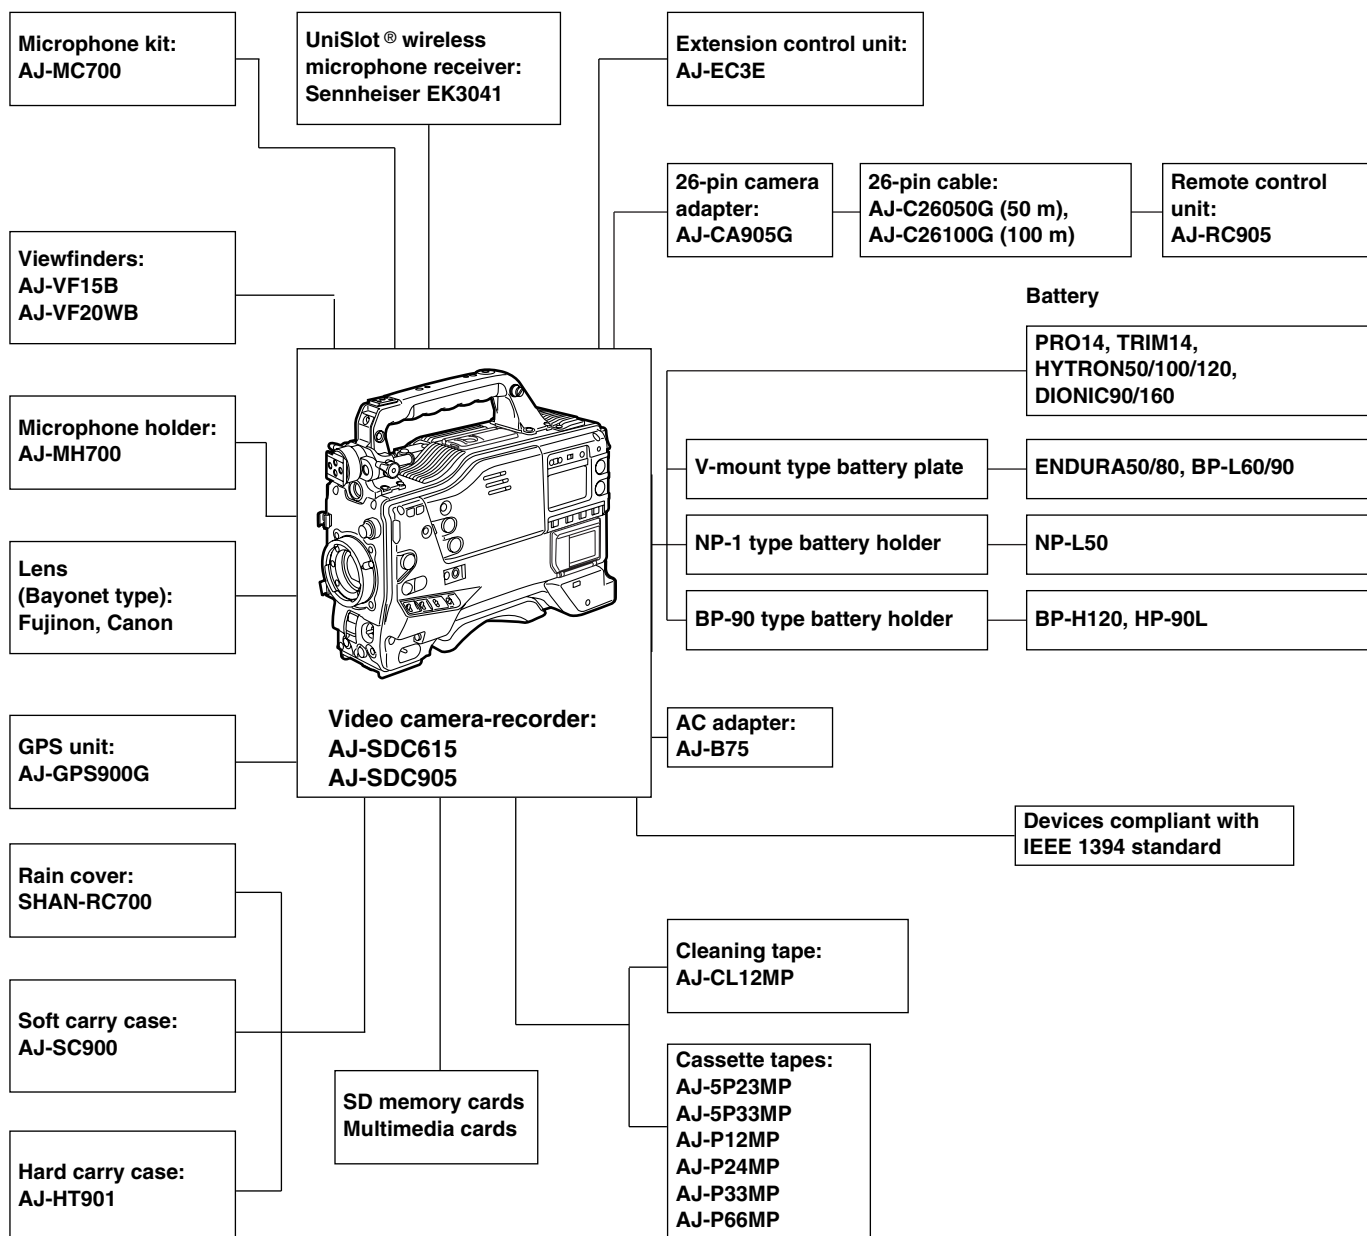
Microphone kit:
AJ-MC700

UniSlot ® wireless microphone receiver:
Sennheiser EK3041

Extension control unit:
AJ-EC3E

26-pin camera adapter:
AJ-CA905G

26-pin cable:
AJ-C26050G (50 m),
AJ-C26100G (100 m)

Remote control unit:
AJ-RC905

Viewfinders:
AJ-VF15B
AJ-VF20WB

Battery

PRO14, TRIM14,
HYTRON50/100/120,
DIONIC90/160

V-mount type battery plate

ENDURA50/80, BP-L60/90

Microphone holder:
AJ-MH700

NP-1 type battery holder

NP-L50

Lens
(Bayonet type):
Fujinon, Canon

BP-90 type battery holder

BP-H120, HP-90L

Video camera-recorder:
AJ-SDC615
AJ-SDC905

AC adapter:
AJ-B75

GPS unit:
AJ-GPS900G

Devices compliant with
IEEE 1394 standard

Rain cover:
SHAN-RC700

Cleaning tape:
AJ-CL12MP

Soft carry case:
AJ-SC900

Cassette tapes:
AJ-5P23MP
AJ-5P33MP
AJ-P12MP
AJ-P24MP
AJ-P33MP
AJ-P66MP

SD memory cards
Multimedia cards

Hard carry case:
AJ-HT901